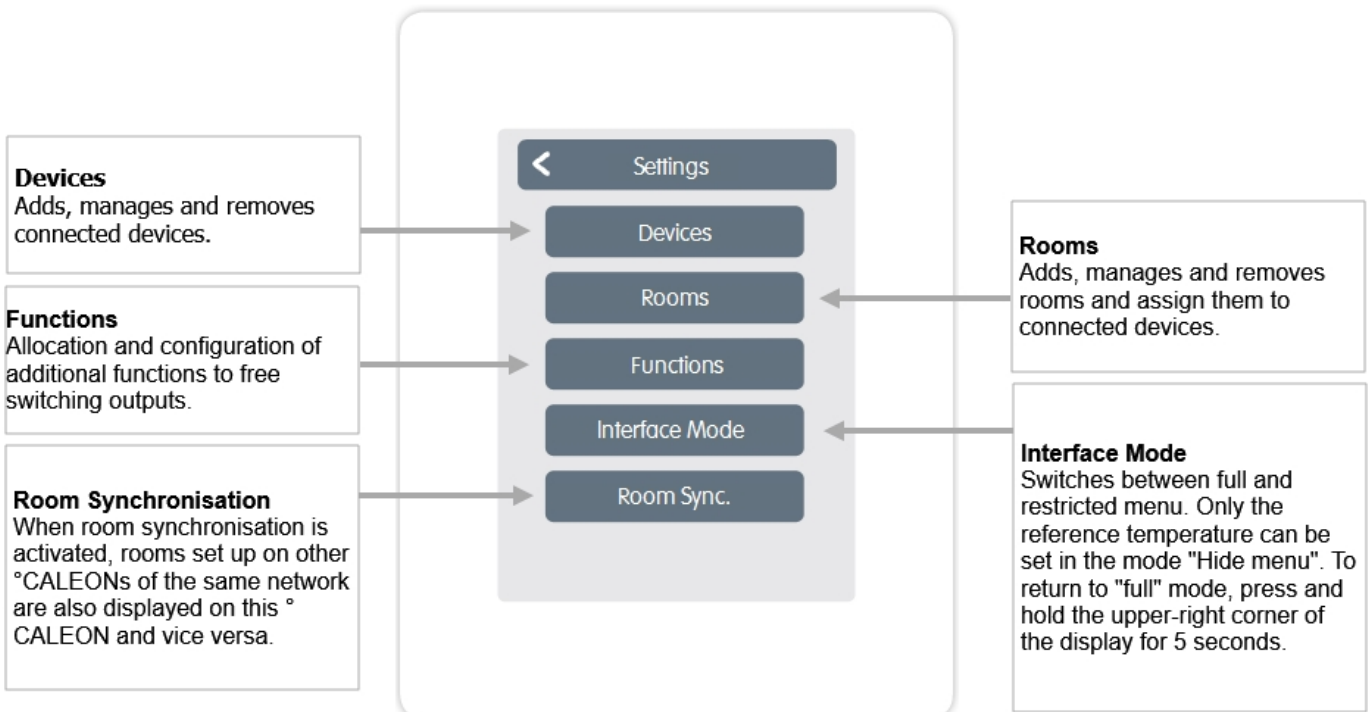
Devices
Adds, manages and removes connected devices.

Functions
Allocation and configuration of additional functions to free switching outputs.

Room Synchronisation
When room synchronisation is activated, rooms set up on other °CALEONs of the same network are also displayed on this ° CALEON and vice versa.

<
Settings
Devices
Rooms
Functions
Interface Mode
Room Sync.

Rooms
Adds, manages and removes rooms and assign them to connected devices.

Interface Mode
Switches between full and restricted menu. Only the reference temperature can be set in the mode "Hide menu". To return to "full" mode, press and hold the upper-right corner of the display for 5 seconds.